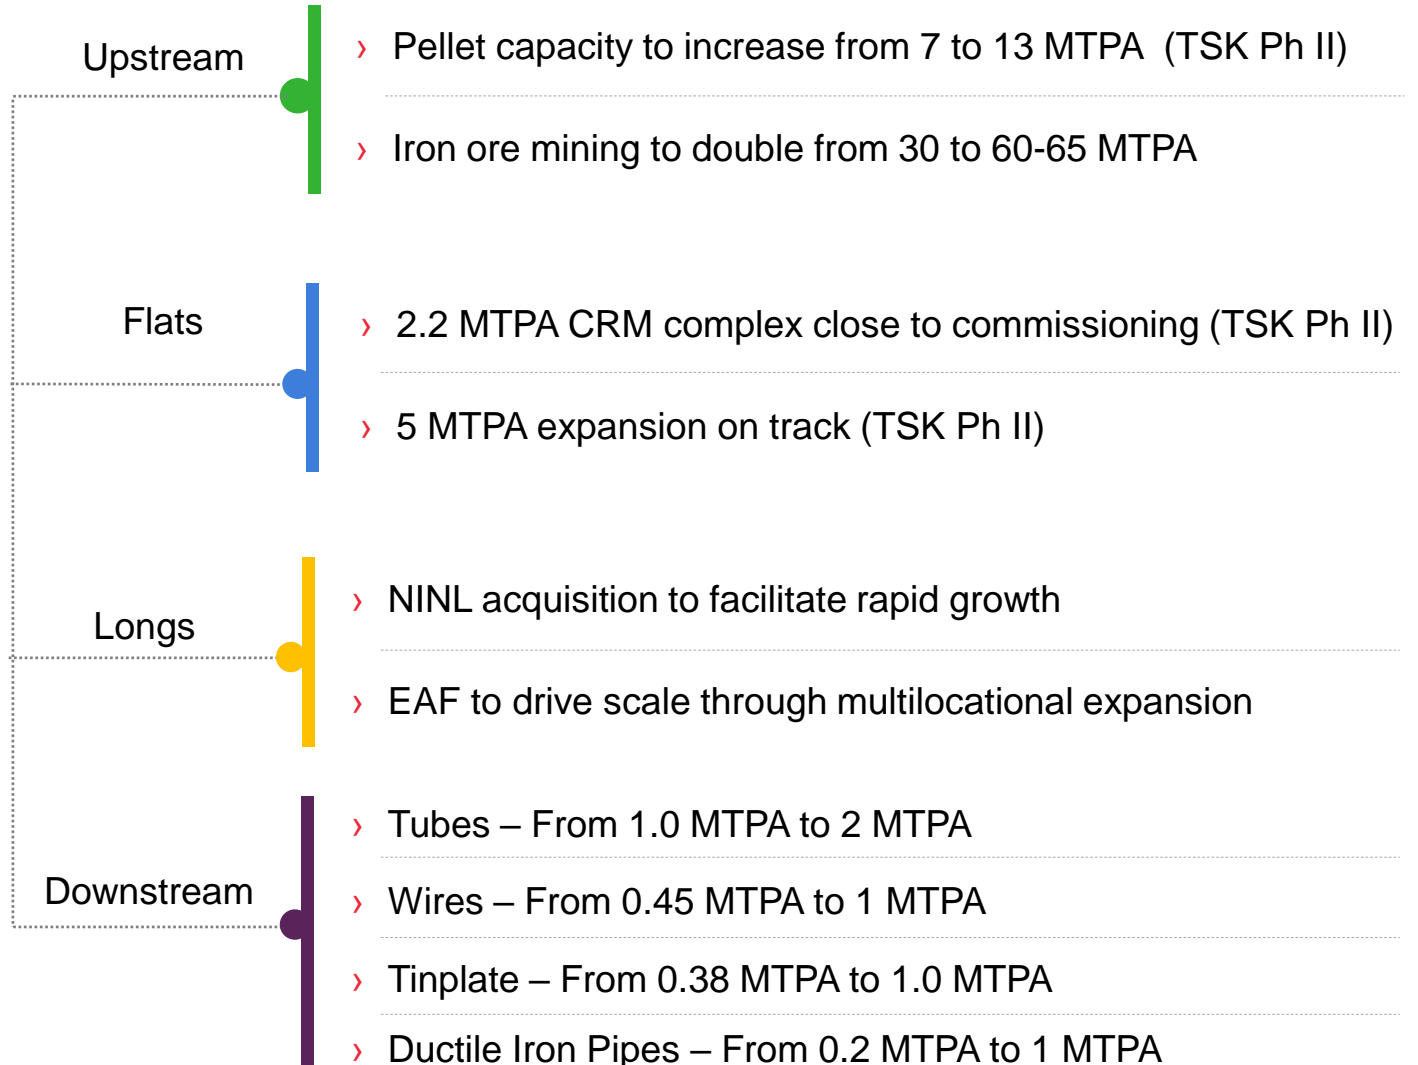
Upstream

› Pellet capacity to increase from 7 to 13 MTPA (TSK Ph II)

› Iron ore mining to double from 30 to 60-65 MTPA

Flats

› 2.2 MTPA CRM complex close to commissioning (TSK Ph II)

› 5 MTPA expansion on track (TSK Ph II)

Longs

› NINL acquisition to facilitate rapid growth

› EAF to drive scale through multilocational expansion

Downstream

› Tubes – From 1.0 MTPA to 2 MTPA

› Wires – From 0.45 MTPA to 1 MTPA

› Tinplate – From 0.38 MTPA to 1.0 MTPA

› Ductile Iron Pipes – From 0.2 MTPA to 1 MTPA